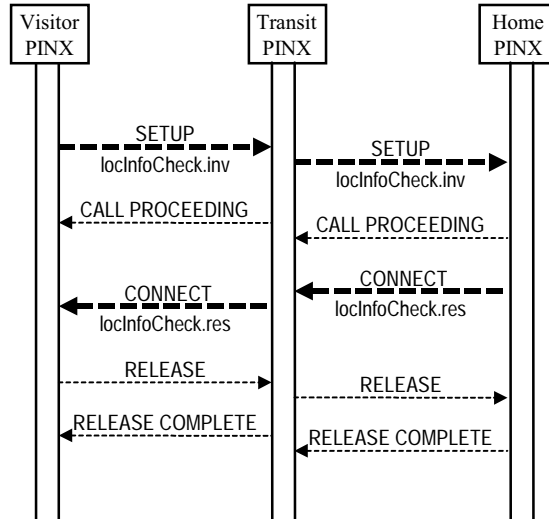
Visitor PINX

Transit PINX

Home PINX

SETUP
locInfoCheck.inv

SETUP
locInfoCheck.inv

CALL PROCEEDING

CALL PROCEEDING

CONNECT
locInfoCheck.res

CONNECT
locInfoCheck.res

RELEASE

RELEASE

RELEASE COMPLETE

RELEASE COMPLETE